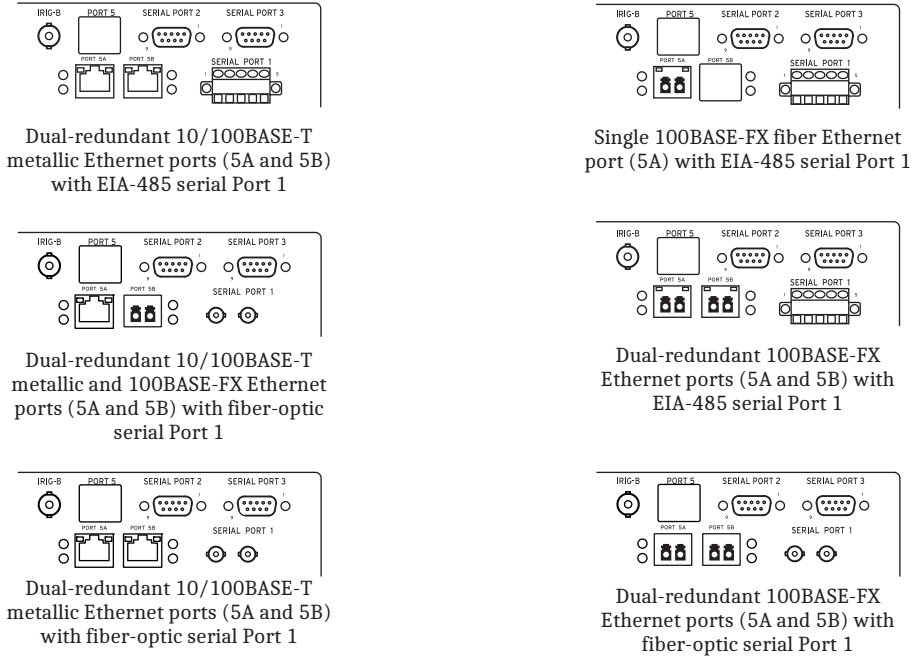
IRIG-B PORT 5 SERIAL PORT 2 SERIAL PORT 3
PORT 5A PORT 5B SERIAL PORT 1

Dual-redundant 10/100BASE-T metallic Ethernet ports (5A and 5B) with EIA-485 serial Port 1

IRIG-B PORT 5 SERIAL PORT 2 SERIAL PORT 3
PORT 5A PORT 5B SERIAL PORT 1

Dual-redundant 10/100BASE-T metallic and 100BASE-FX Ethernet ports (5A and 5B) with fiber-optic serial Port 1

IRIG-B PORT 5 SERIAL PORT 2 SERIAL PORT 3
PORT 5A PORT 5B SERIAL PORT 1

Dual-redundant 10/100BASE-T metallic Ethernet ports (5A and 5B) with fiber-optic serial Port 1

IRIG-B PORT 5 SERIAL PORT 2 SERIAL PORT 3
PORT 5A PORT 5B SERIAL PORT 1

Single 100BASE-FX fiber Ethernet port (5A) with EIA-485 serial Port 1

IRIG-B PORT 5 SERIAL PORT 2 SERIAL PORT 3
PORT 5A PORT 5B SERIAL PORT 1

Dual-redundant 100BASE-FX Ethernet ports (5A and 5B) with EIA-485 serial Port 1

IRIG-B PORT 5 SERIAL PORT 2 SERIAL PORT 3
PORT 5A PORT 5B SERIAL PORT 1

Dual-redundant 100BASE-FX Ethernet ports (5A and 5B) with fiber-optic serial Port 1